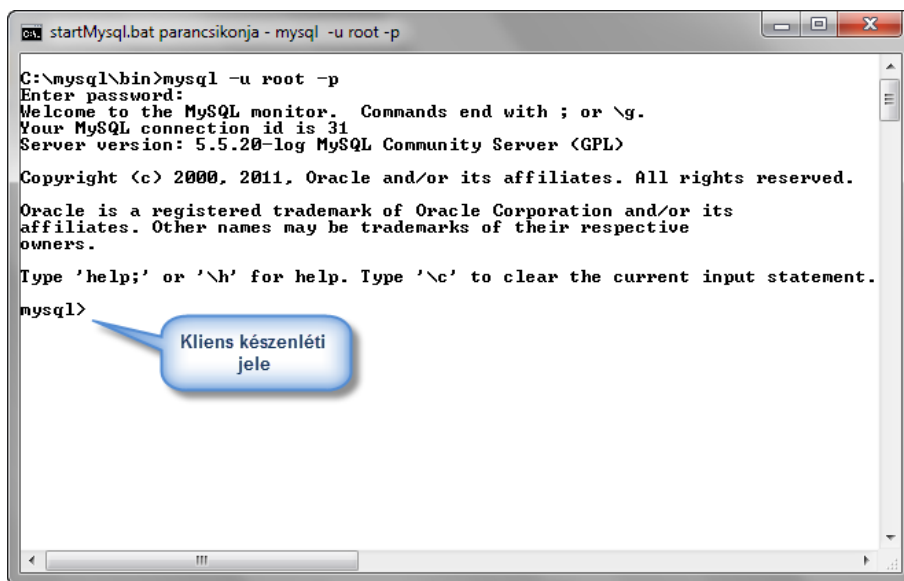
startMysql.bat parancsikonja - mysql -u root -p

C:\mysql\bin>mysql -u root -p
Enter password:
Welcome to the MySQL monitor. Commands end with ; or \g.
Your MySQL connection id is 31
Server version: 5.5.20-log MySQL Community Server (GPL)

Copyright (c) 2000, 2011, Oracle and/or its affiliates. All rights reserved.

Oracle is a registered trademark of Oracle Corporation and/or its
affiliates. Other names may be trademarks of their respective
owners.

Type 'help;' or '\h' for help. Type '\c' to clear the current input statement.

mysql>

Kliens készenléti jele